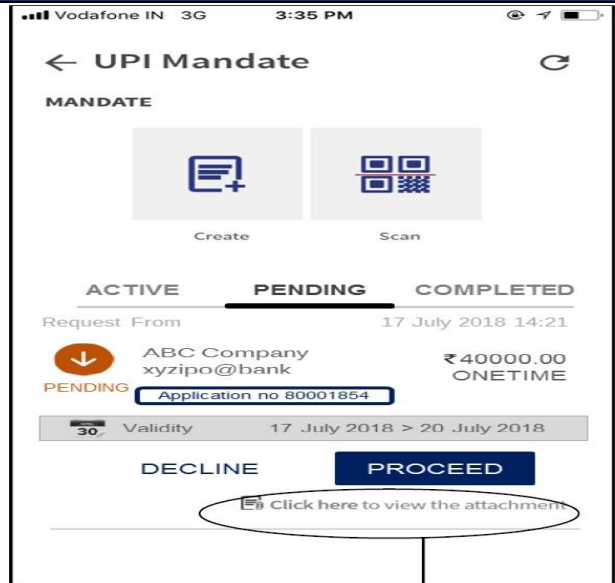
Vodafone IN 3G 3:35 PM

← UPI Mandate

MANDATE

Create

Scan

ACTIVE PENDING COMPLETED

Request From 17 July 2018 14:21

PENDING

ABC Company
xyzipo@bank

Application no 80001854

₹40000.00
ONETIME

30

Validity 17 July 2018 > 20 July 2018

DECLINE

PROCEED

Click here to view the attachment